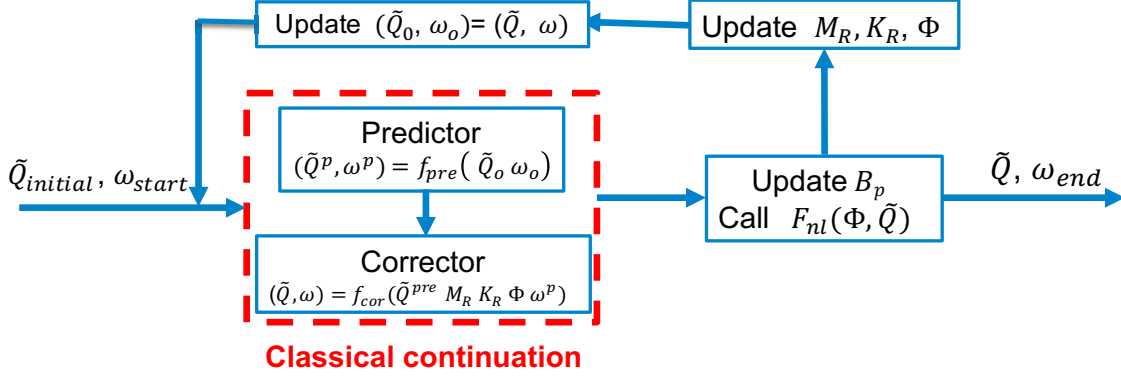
Update $(\tilde{Q}_0, \omega_o) = (\tilde{Q}, \omega)$

Update $M_R, K_R, \Phi$

$\tilde{Q}_{initial}, \omega_{start}$

Predictor
$(\tilde{Q}^p, \omega^p) = f_{pre}(\tilde{Q}_o\, \omega_o)$

Corrector
$(\tilde{Q}, \omega) = f_{cor}(\tilde{Q}^{pre}\, M_R\, K_R\, \Phi\, \omega^p)$

Update $B_p$
Call $F_{nl}(\Phi, \tilde{Q})$

$\tilde{Q}, \omega_{end}$

Classical continuation